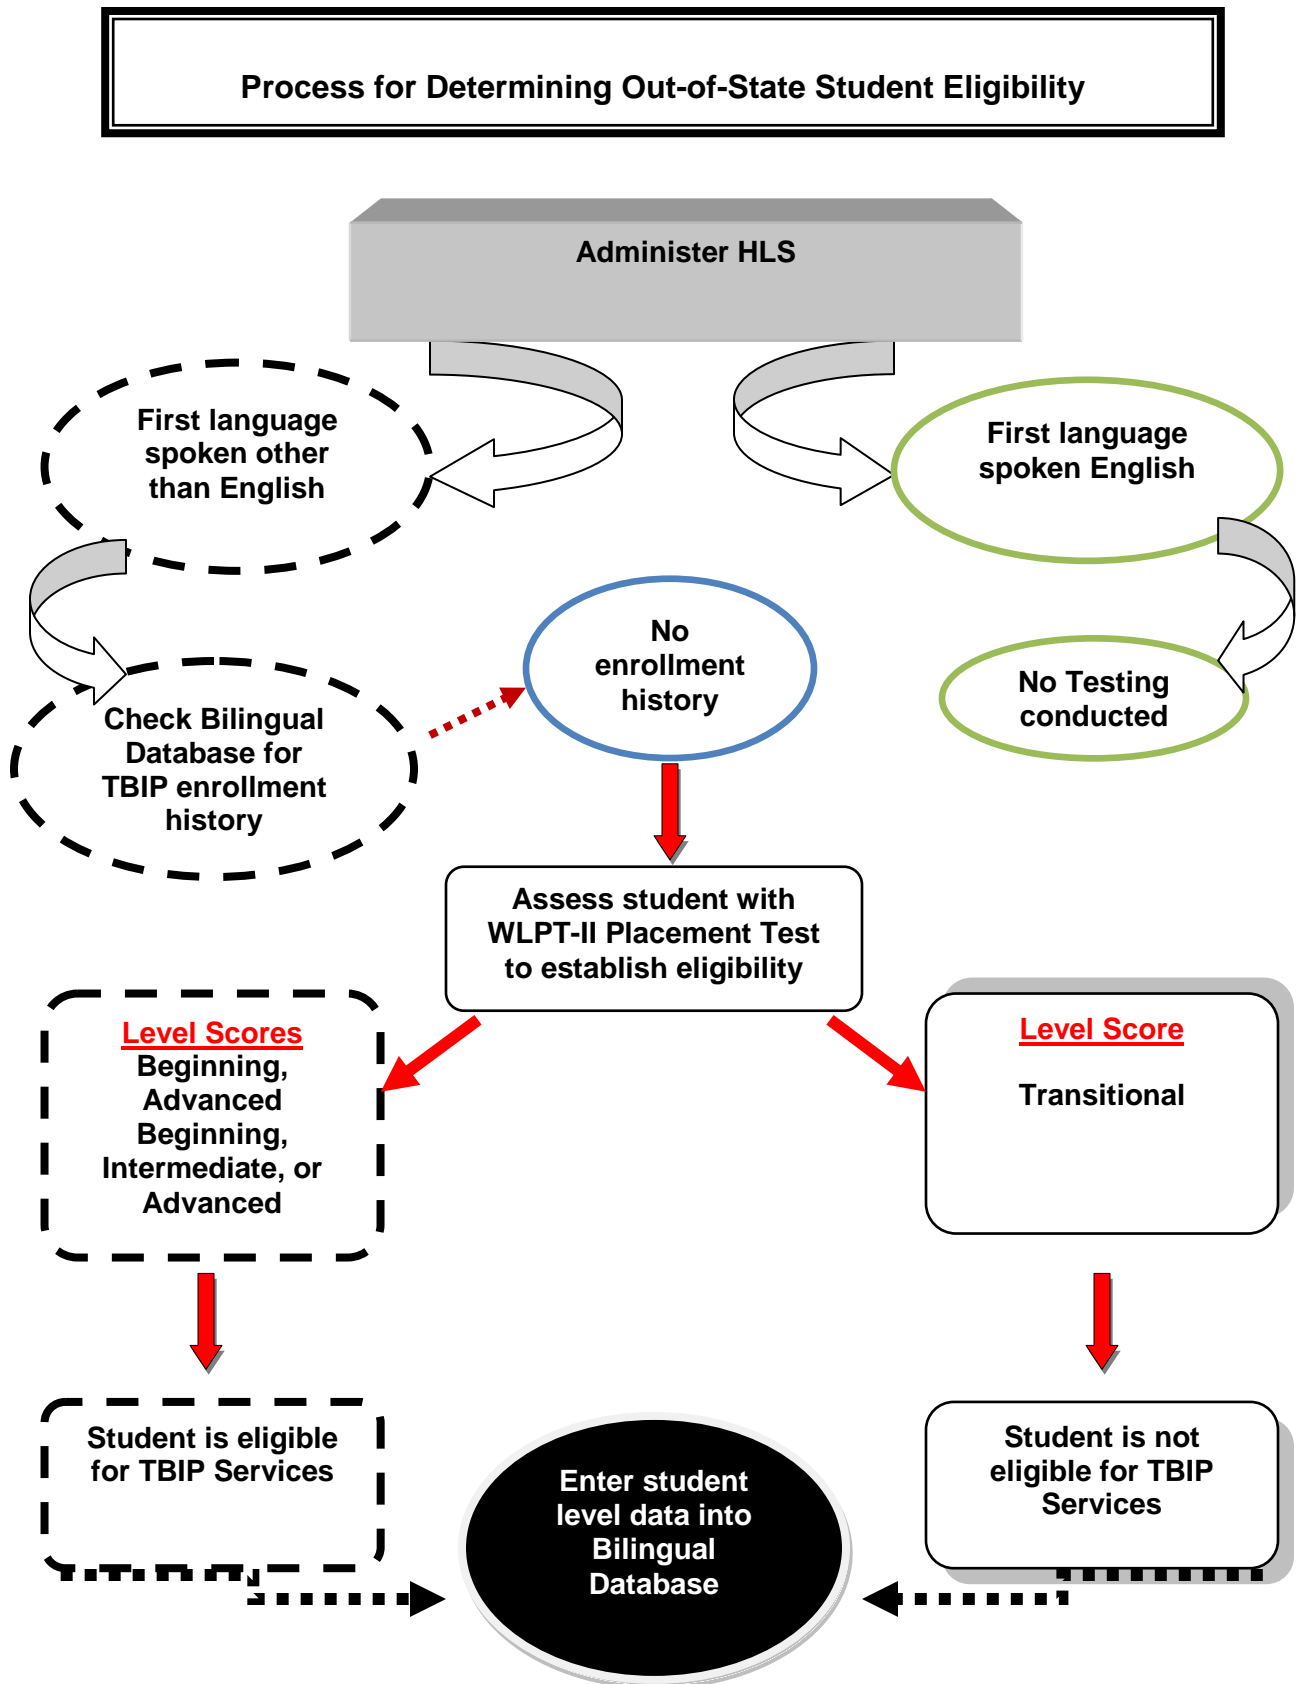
Process for Determining Out-of-State Student Eligibility

Administer HLS

First language spoken other than English

First language spoken English

Check Bilingual Database for TBIP enrollment history

No enrollment history

No Testing conducted

Assess student with WLPT-II Placement Test to establish eligibility

Level Scores
Beginning, Advanced Beginning, Intermediate, or Advanced

Level Score

Transitional

Student is eligible for TBIP Services

Enter student level data into Bilingual Database

Student is not eligible for TBIP Services